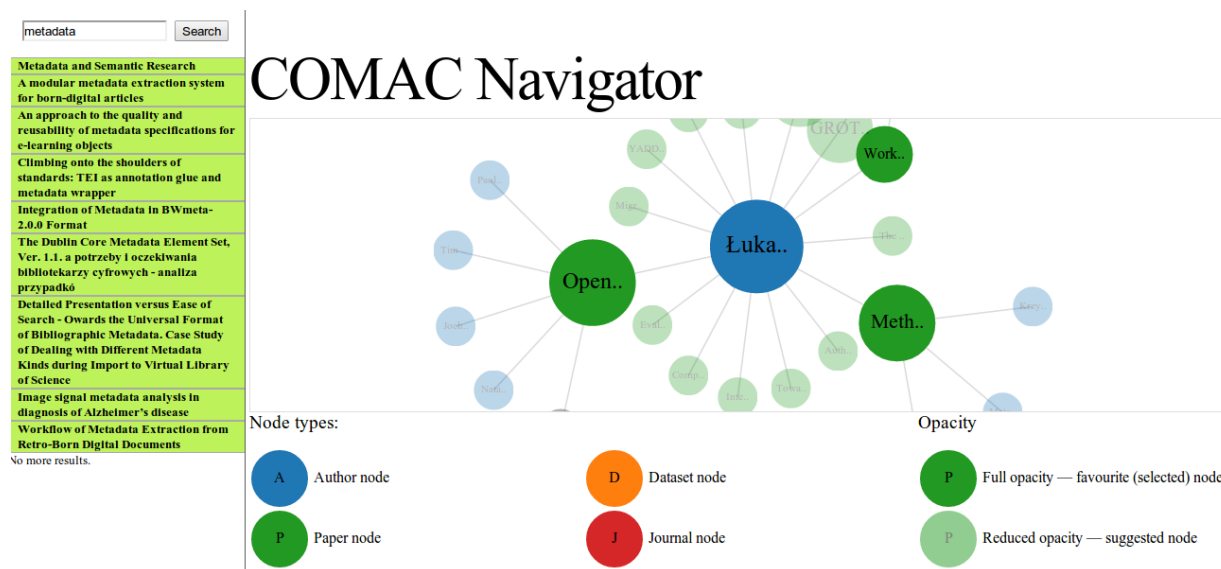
metadata Search

Metadata and Semantic Research

A modular metadata extraction system for born-digital articles

An approach to the quality and reusability of metadata specifications for e-learning objects

Climbing onto the shoulders of standards: TEI as annotation glue and metadata wrapper

Integration of Metadata in BWmeta-2.0.0 Format

The Dublin Core Metadata Element Set, Ver. 1.1. a potrzeby i oczekiwania bibliotekarzy cyfrowych - analiza przypadkó

Detailed Presentation versus Ease of Search - Owards the Universal Format of Bibliographic Metadata. Case Study of Dealing with Different Metadata Kinds during Import to Virtual Library of Science

Image signal metadata analysis in diagnosis of Alzheimer's disease

Workflow of Metadata Extraction from Retro-Born Digital Documents

No more results.

COMAC Navigator

GRØT..
YADD..
Work..
Paul
Migr..
Łuka..
The..
Tim..
Open..
Joch..
Eval..
Meth..
Krzy..
Auth..
Comp..
Nata..
Inte..
Towa..

Node types:

A Author node
D Dataset node
P Paper node
J Journal node

Opacity

P Full opacity — favourite (selected) node
P Reduced opacity — suggested node